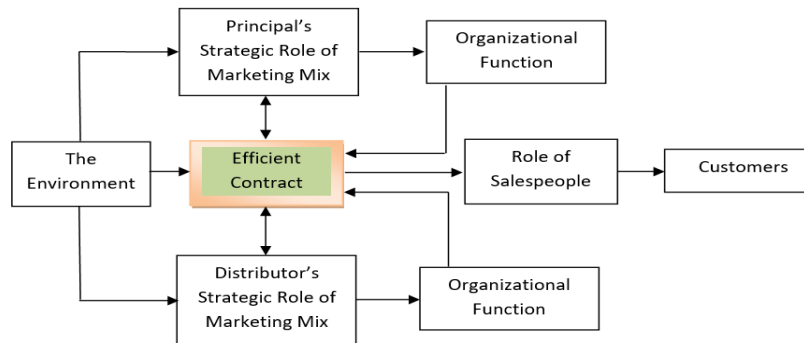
Principal's Strategic Role of Marketing Mix

Organizational Function

The Environment

Efficient Contract

Role of Salespeople

Customers

Distributor's Strategic Role of Marketing Mix

Organizational Function